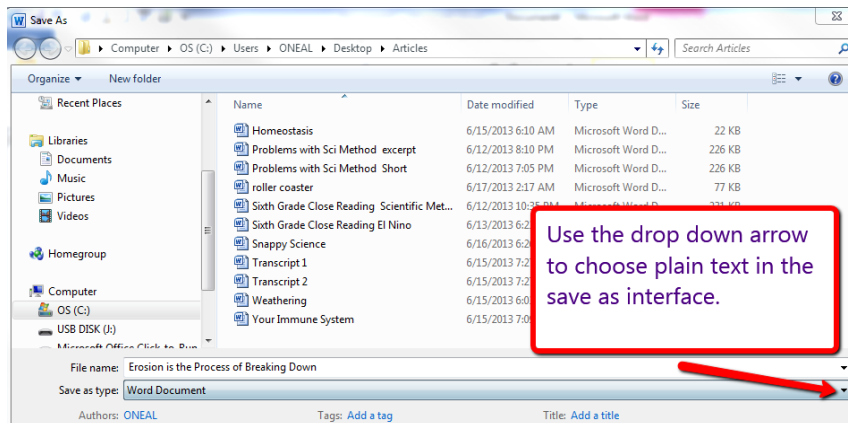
Save As

Computer ▸ OS (C:) ▸ Users ▸ ONEAL ▸ Desktop ▸ Articles

Search Articles

Organize ▾ New folder

Recent Places

Libraries
Documents
Music
Pictures
Videos

Homegroup

Computer
OS (C:)
USB DISK (J:)
Microsoft Office Click-to-Run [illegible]

| Name | Date modified | Type | Size |
|---|---|---|---|
| Homeostasis | 6/15/2013 6:10 AM | Microsoft Word D... | 22 KB |
| Problems with Sci Method excerpt | 6/12/2013 8:10 PM | Microsoft Word D... | 226 KB |
| Problems with Sci Method Short | 6/12/2013 7:05 PM | Microsoft Word D... | 226 KB |
| roller coaster | 6/17/2013 2:17 AM | Microsoft Word D... | 77 KB |
| Sixth Grade Close Reading Scientific Met... | 6/12/2013 10:35 PM | Microsoft Word D... | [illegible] |
| Sixth Grade Close Reading El Nino | 6/13/2013 6:2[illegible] | | |
| Snappy Science | 6/16/2013 6:2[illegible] | | |
| Transcript 1 | 6/15/2013 7:2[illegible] | | |
| Transcript 2 | 6/15/2013 7:2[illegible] | | |
| Weathering | 6/15/2013 6:0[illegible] | | |
| Your Immune System | 6/15/2013 7:0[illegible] | | |

Use the drop down arrow to choose plain text in the save as interface.

File name: Erosion is the Process of Breaking Down
Save as type: Word Document

Authors: ONEAL
Tags: Add a tag
Title: Add a title